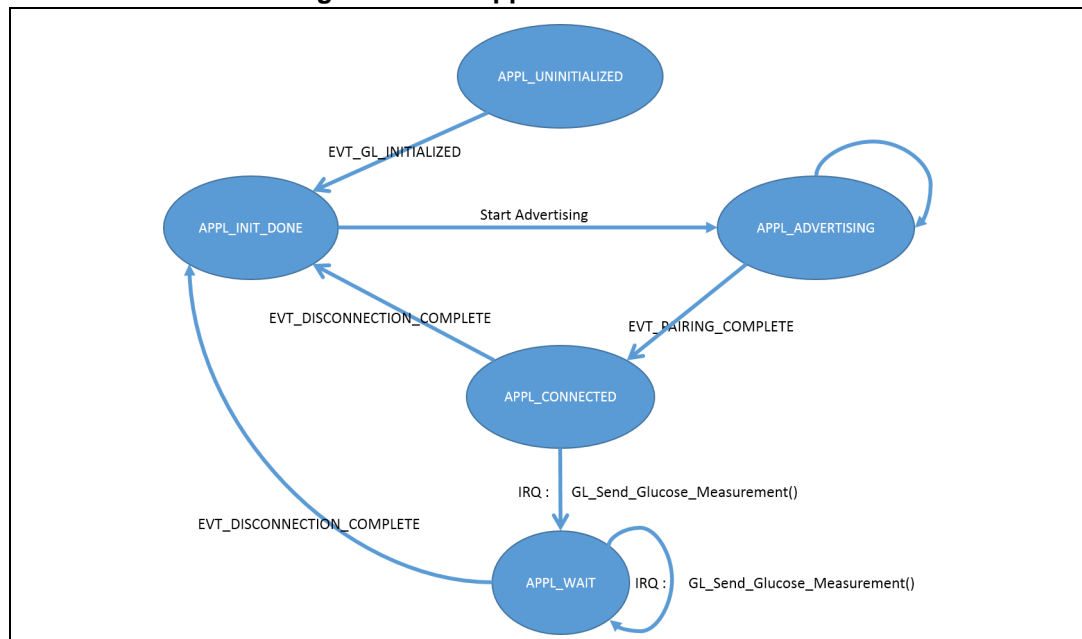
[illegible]

APPL_UNINITIALIZED

EVT_GL_INITIALIZED

APPL_INIT_DONE

Start Advertising

APPL_ADVERTISING

EVT_DISCONNECTION_COMPLETE

EVT_PAIRING_COMPLETE

APPL_CONNECTED

IRQ : GL_Send_Glucose_Measurement()

EVT_DISCONNECTION_COMPLETE

APPL_WAIT

IRQ : GL_Send_Glucose_Measurement()